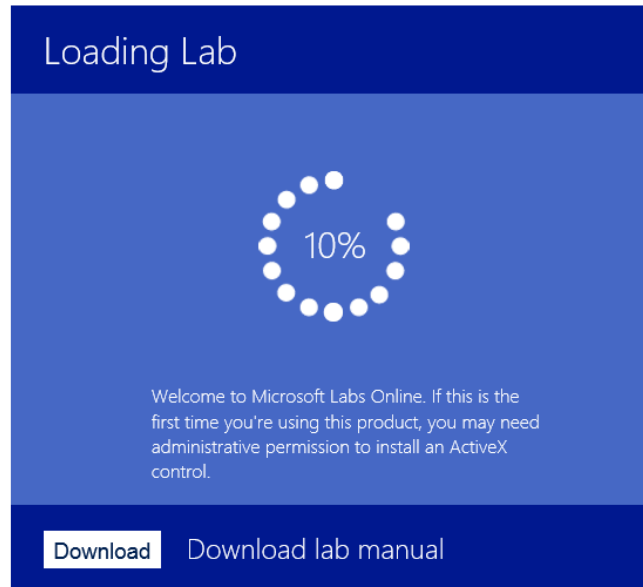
Loading Lab

10%

Welcome to Microsoft Labs Online. If this is the first time you're using this product, you may need administrative permission to install an ActiveX control.

Download Download lab manual